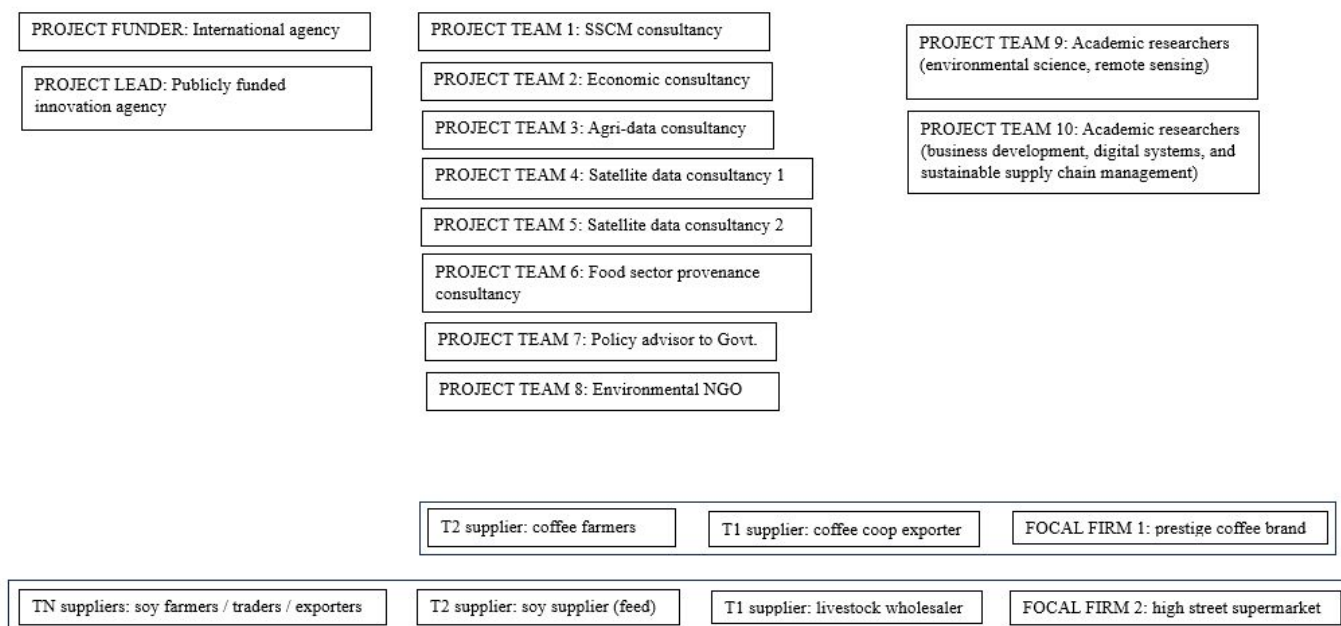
PROJECT FUNDER: International agency

PROJECT LEAD: Publicly funded innovation agency

PROJECT TEAM 1: SSCM consultancy

PROJECT TEAM 2: Economic consultancy

PROJECT TEAM 3: Agri-data consultancy

PROJECT TEAM 4: Satellite data consultancy 1

PROJECT TEAM 5: Satellite data consultancy 2

PROJECT TEAM 6: Food sector provenance consultancy

PROJECT TEAM 7: Policy advisor to Govt.

PROJECT TEAM 8: Environmental NGO

PROJECT TEAM 9: Academic researchers (environmental science, remote sensing)

PROJECT TEAM 10: Academic researchers (business development, digital systems, and sustainable supply chain management)

T2 supplier: coffee farmers

T1 supplier: coffee coop exporter

FOCAL FIRM 1: prestige coffee brand

TN suppliers: soy farmers / traders / exporters

T2 supplier: soy supplier (feed)

T1 supplier: livestock wholesaler

FOCAL FIRM 2: high street supermarket